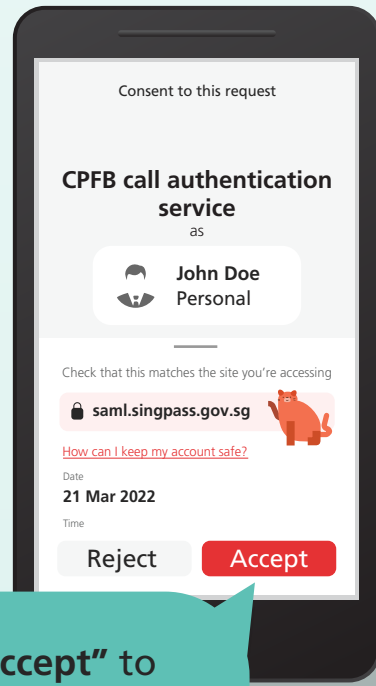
Consent to this request

CPFB call authentication service

as

John Doe
Personal

Check that this matches the site you're accessing

saml.singpass.gov.sg

How can I keep my account safe?

Date
21 Mar 2022

Time

Reject Accept

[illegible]ccept" to